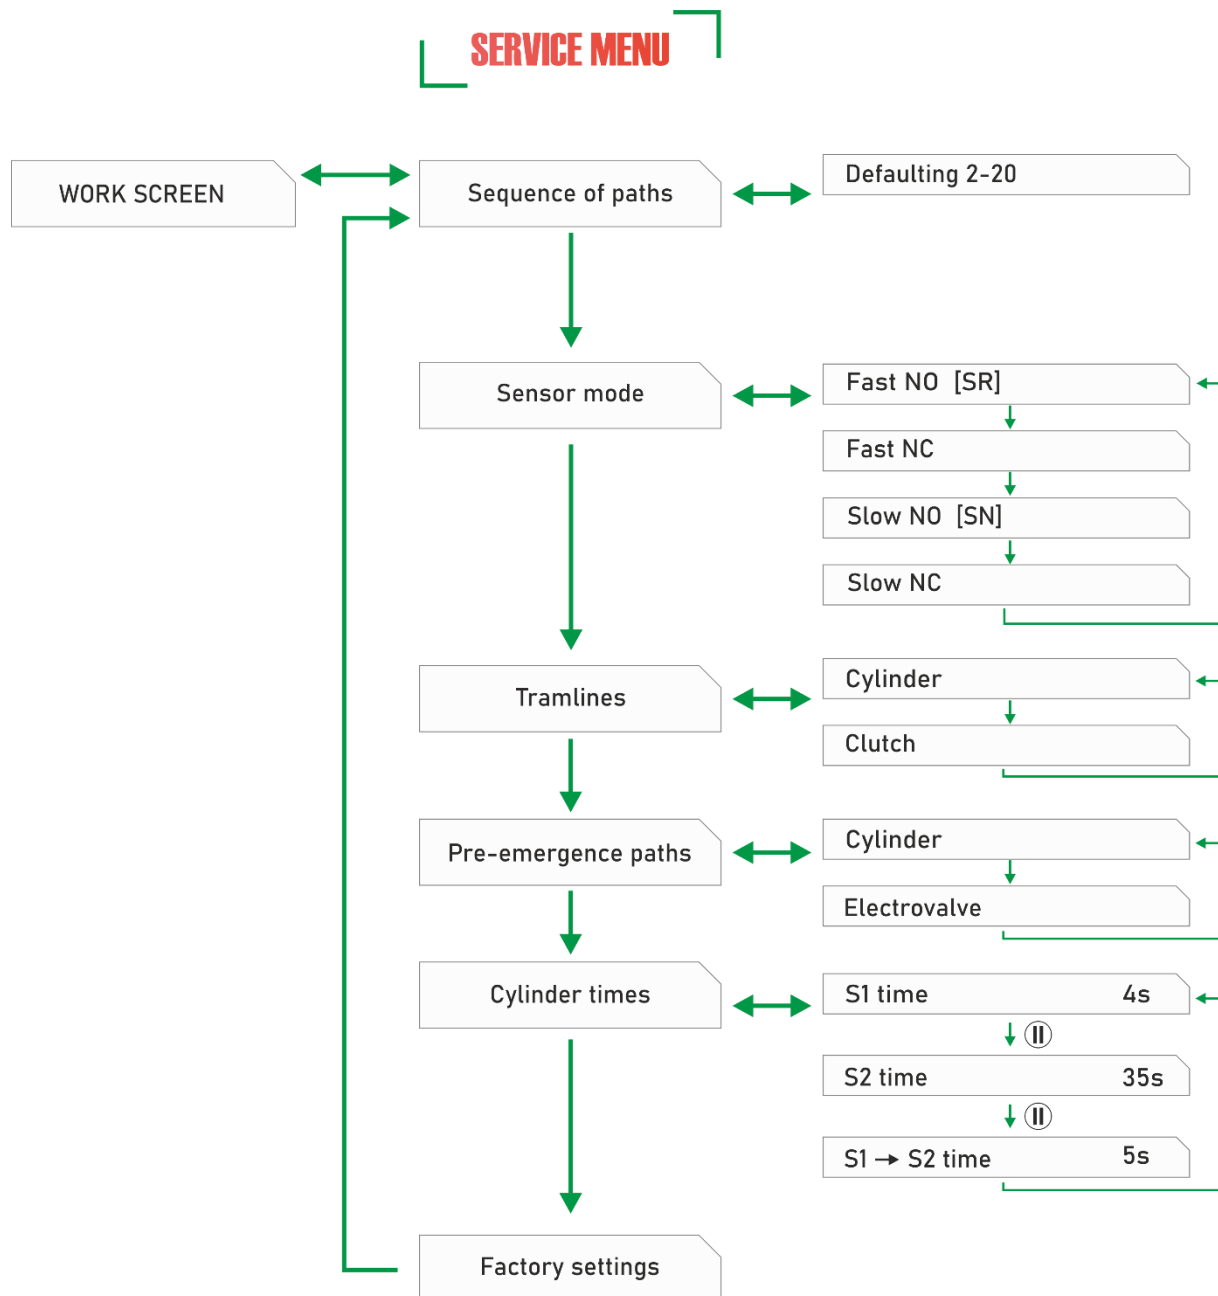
SERVICE MENU

WORK SCREEN

Sequence of paths

Defaulting 2-20

Sensor mode

Fast NO [SR]

Fast NC

Slow NO [SN]

Slow NC

Tramlines

Cylinder

Clutch

Pre-emergence paths

Cylinder

Electrovalve

Cylinder times

S1 time 4s

S2 time 35s

S1 → S2 time 5s

Factory settings